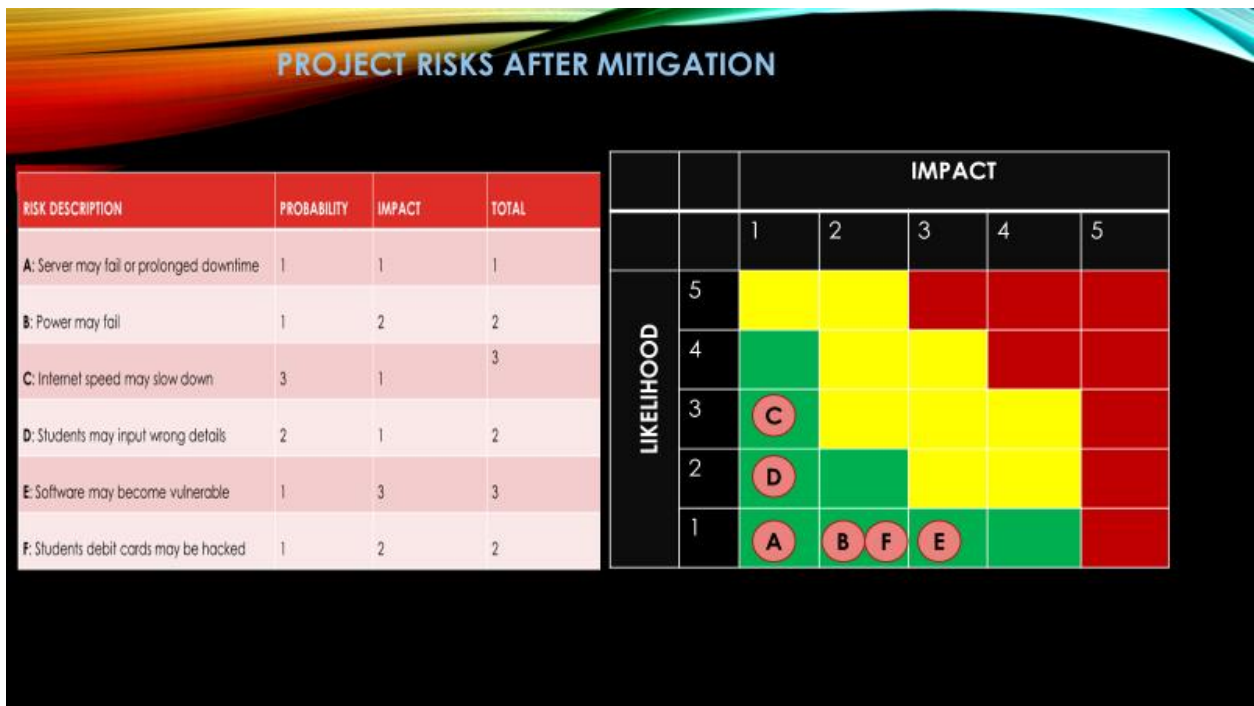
PROJECT RISKS AFTER MITIGATION

| RISK DESCRIPTION | PROBABILITY | IMPACT | TOTAL |
|---|---|---|---|
| A: Server may fail or prolonged downtime | 1 | 1 | 1 |
| B: Power may fail | 1 | 2 | 2 |
| C: Internet speed may slow down | 3 | 1 | 3 |
| D: Students may input wrong details | 2 | 1 | 2 |
| E: Software may become vulnerable | 1 | 3 | 3 |
| F: Students debit cards may be hacked | 1 | 2 | 2 |

| | | IMPACT | | | | |
|---|---|---|---|---|---|---|
| | | 1 | 2 | 3 | 4 | 5 |
| LIKELIHOOD | 5 | | | | | |
| | 4 | | | | | |
| | 3 | C | | | | |
| | 2 | D | | | | |
| | 1 | A | B F | E | | |